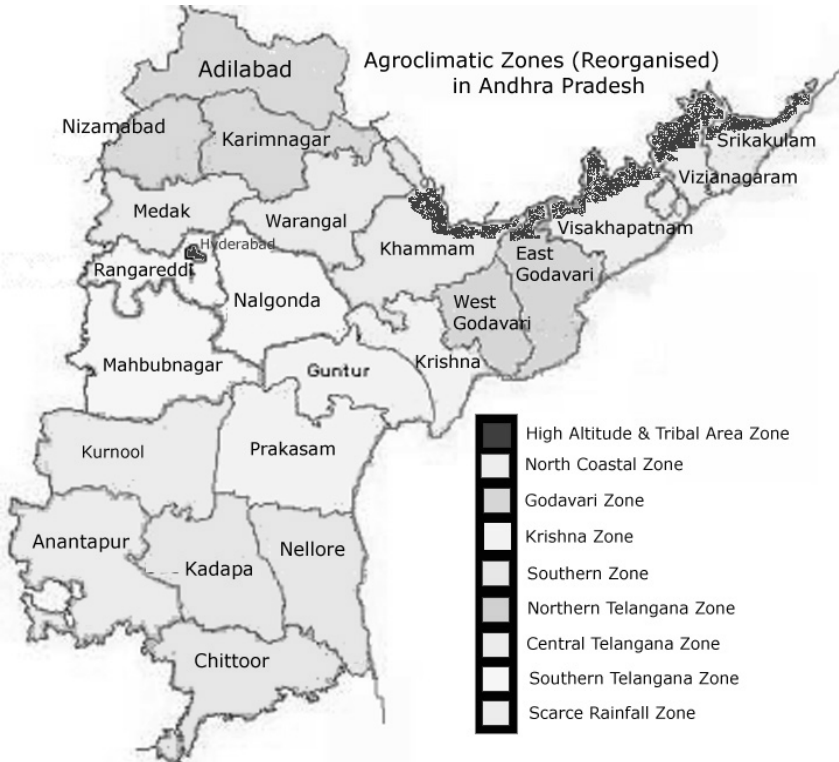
Agroclimatic Zones (Reorganised) in Andhra Pradesh

Adilabad
Nizamabad
Karimnagar
Srikakulam
Vizianagaram
Medak
Warangal
Visakhapatnam
Hyderabad
Rangareddi
Khammam
East Godavari
Nalgonda
West Godavari
Mahbubnagar
Guntur
Krishna
Kurnool
Prakasam
Anantapur
Kadapa
Nellore
Chittoor

High Altitude & Tribal Area Zone
North Coastal Zone
Godavari Zone
Krishna Zone
Southern Zone
Northern Telangana Zone
Central Telangana Zone
Southern Telangana Zone
Scarce Rainfall Zone